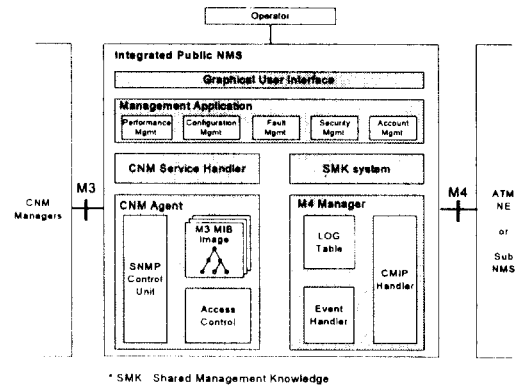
Operator

Integrated Public NMS

Graphical User Interface

Management Application

Performance Mgmt

Configuration Mgmt

Fault Mgmt

Security Mgmt

Account Mgmt

CNM Service Handler

SMK system

CNM Managers

M3

CNM Agent

SNMP Control Unit

M3 MIB Image

Access Control

M4 Manager

LOG Table

Event Handler

CMIP Handler

M4

ATM NE or Sub NMS

* SMK Shared Management Knowledge